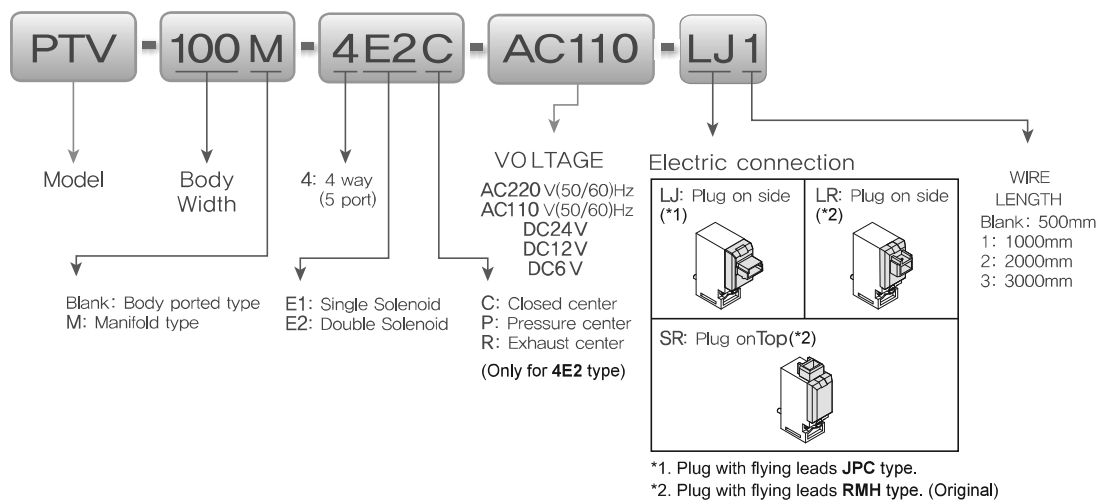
PTV - 100 M - 4 E2 C - AC110 - LJ 1

Model

Body Width

4: 4 way (5 port)

VOLTAGE
AC220 V(50/60)Hz
AC110 V(50/60)Hz
DC24 V
DC12 V
DC6 V

Electric connection

| LJ: Plug on side (*1) | LR: Plug on side (*2) |
|---|---|
| SR: Plug onTop(*2) | |

WIRE LENGTH
Blank: 500mm
1: 1000mm
2: 2000mm
3: 3000mm

Blank: Body ported type
M: Manifold type

E1: Single Solenoid
E2: Double Solenoid

C: Closed center
P: Pressure center
R: Exhaust center
(Only for 4E2 type)

*1. Plug with flying leads JPC type.
*2. Plug with flying leads RMH type. (Original)